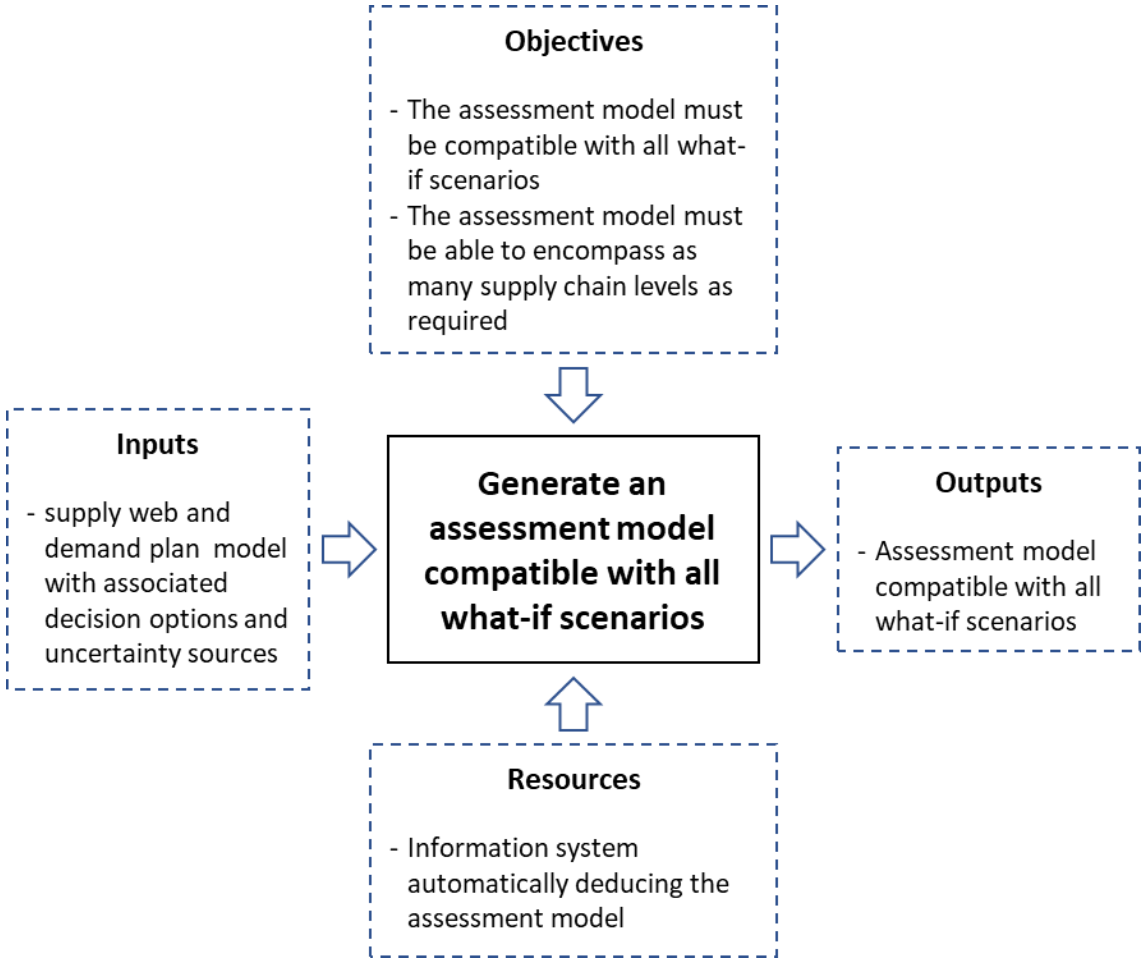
Objectives

- The assessment model must be compatible with all what-if scenarios
- The assessment model must be able to encompass as many supply chain levels as required

Inputs

- supply web and demand plan model with associated decision options and uncertainty sources

Generate an assessment model compatible with all what-if scenarios

Outputs

- Assessment model compatible with all what-if scenarios

Resources

- Information system automatically deducing the assessment model